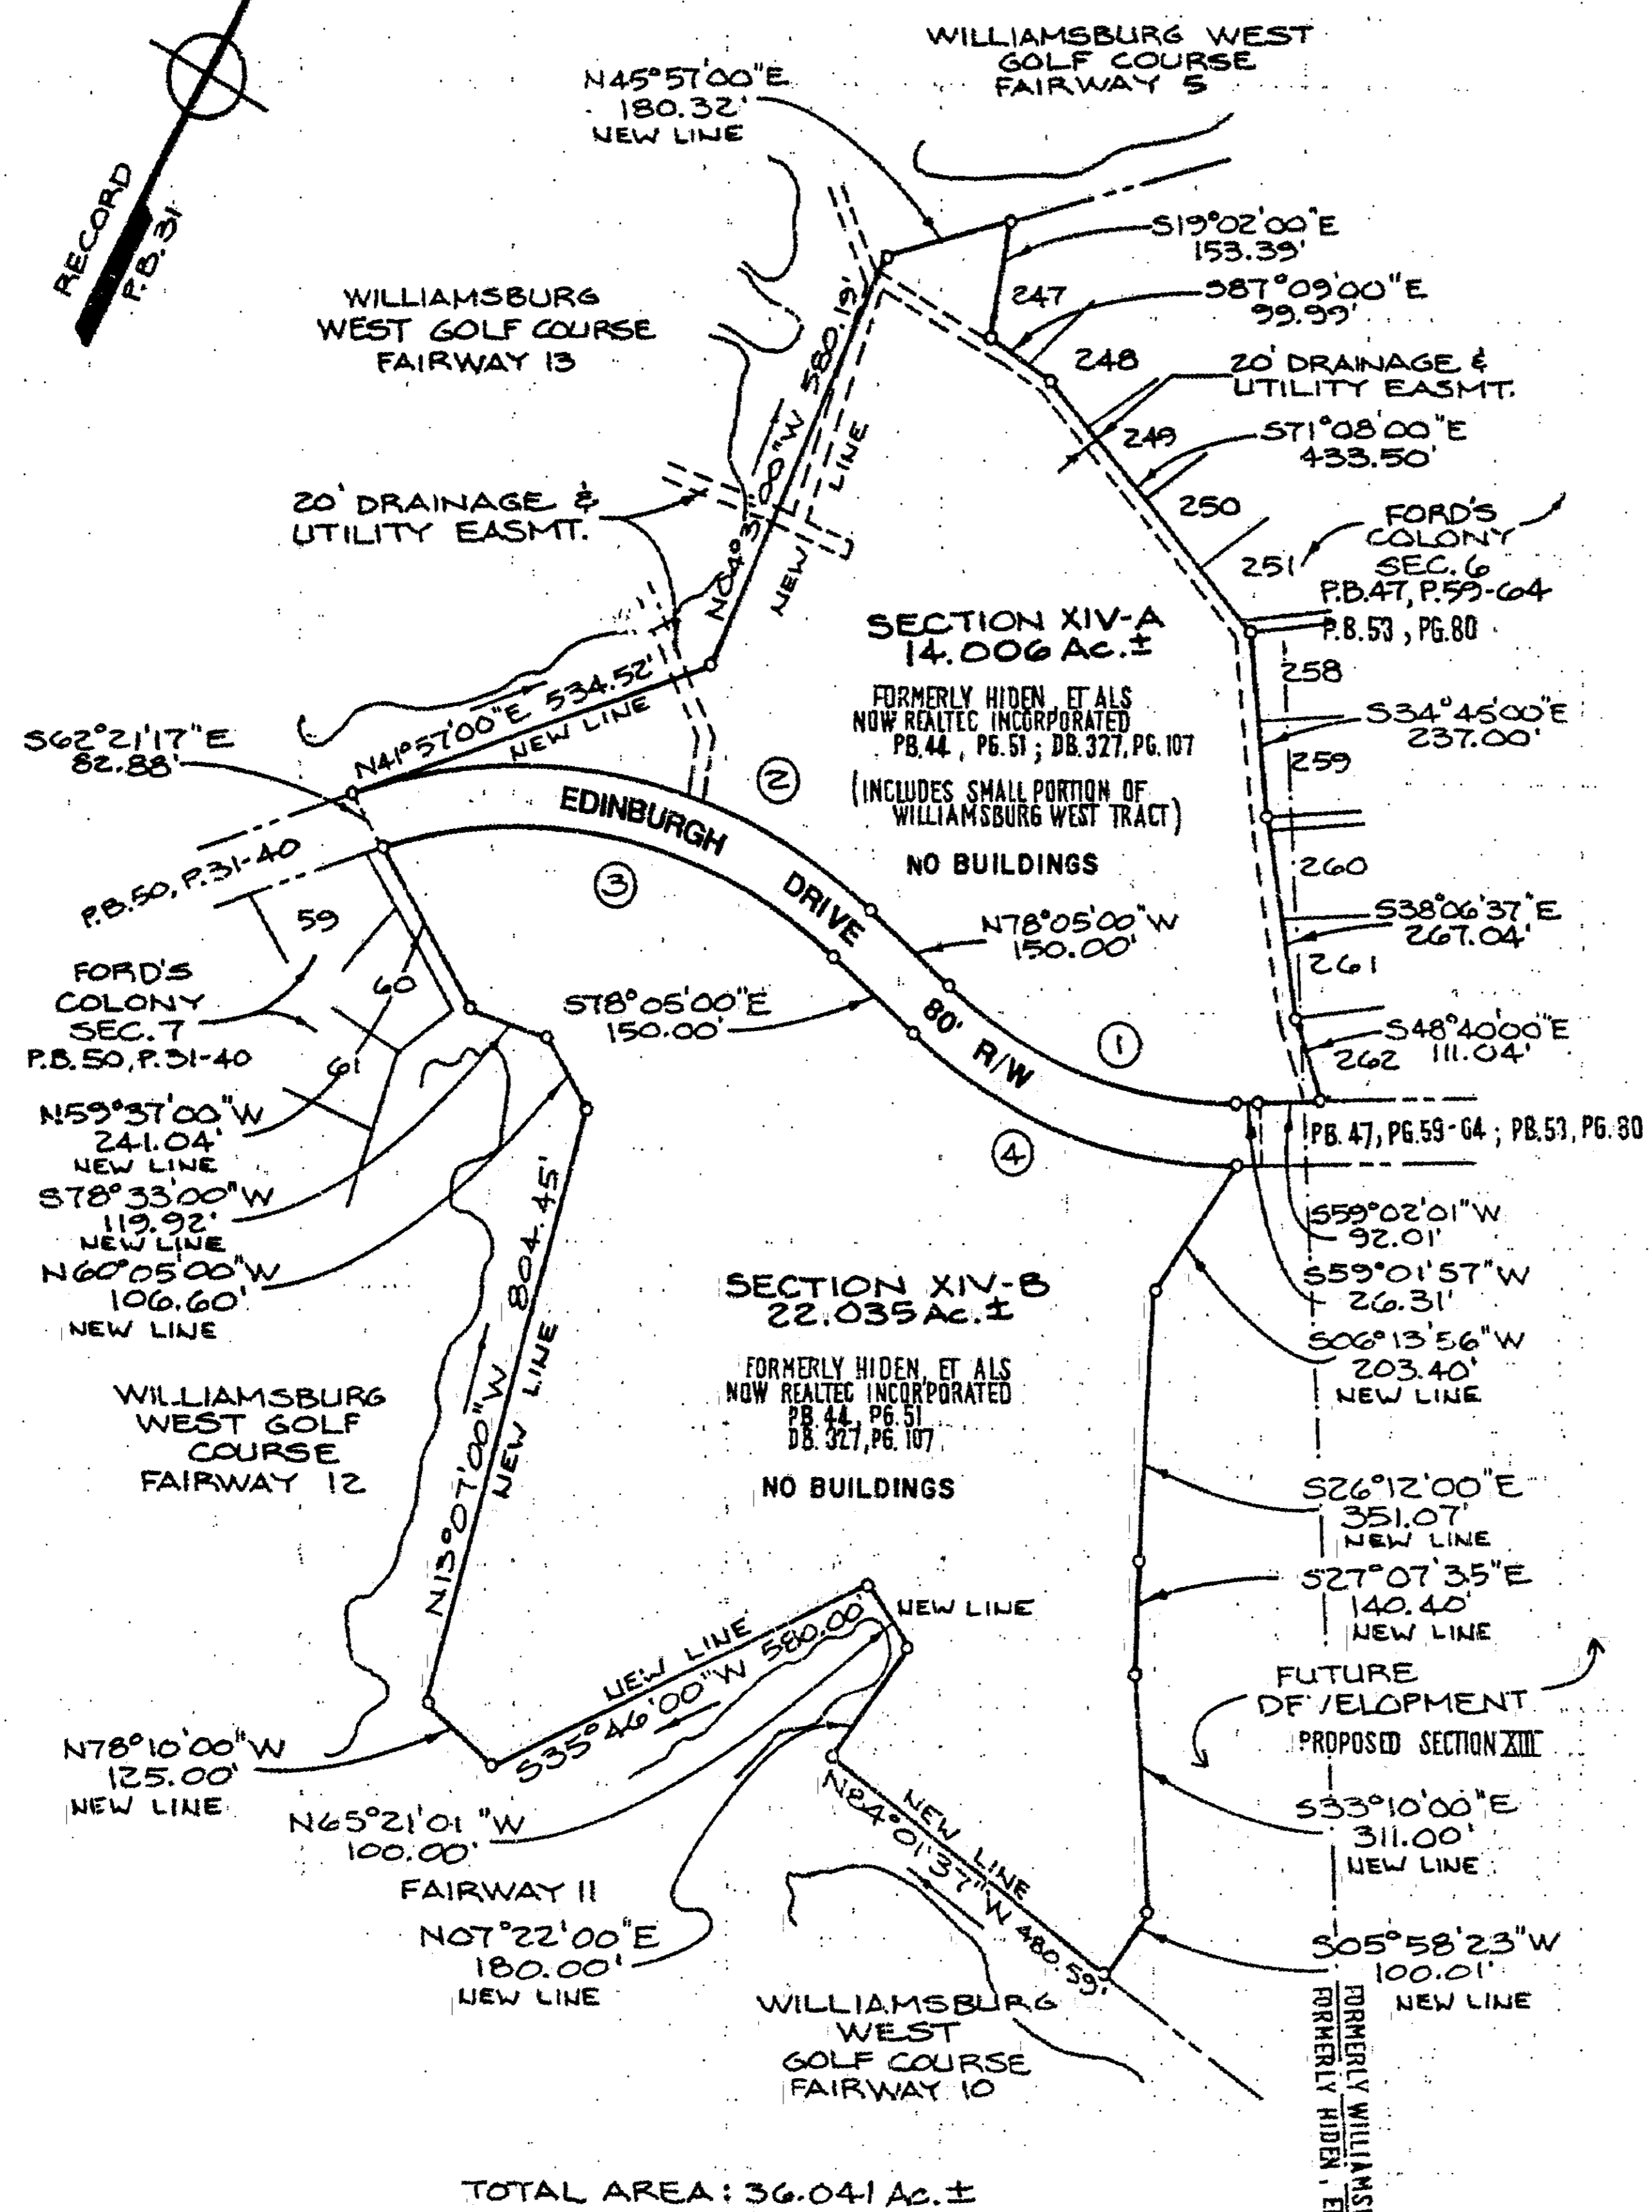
RECORD
P.B. 31

WILLIAMSBURG WEST
GOLF COURSE
FAIRWAY 5

N45°57'00"E
180.32'
NEW LINE

S19°02'00"E
153.39'

247

S87°09'00"E
99.99'

248

20' DRAINAGE &
UTILITY EASMT.

249

S71°08'00"E
433.50'

250

WILLIAMSBURG
WEST GOLF COURSE
FAIRWAY 13

N40°31'00"W 580.19'
NEW LINE

20' DRAINAGE &
UTILITY EASMT.

FORD'S
COLONY
SEC. 6
P.B. 47, P. 59-64
P.B. 53, PG. 80

251

SECTION XIV-A
14.006 Ac. ±

FORMERLY HIDEN, ET ALS
NOW REALTEC INCORPORATED
PB. 44, PG. 51; DB. 327, PG. 107

(INCLUDES SMALL PORTION OF
WILLIAMSBURG WEST TRACT)

NO BUILDINGS

258

S34°45'00"E
237.00'

259

260

S38°06'37"E
267.04'

261

S48°40'00"E
111.04'

262

N41°57'00"E 534.52'
NEW LINE

S62°21'17"E
82.88'

②

EDINBURGH
DRIVE
80' R/W

③

①

④

P.B. 50, P. 31-40

59

60

61

FORD'S
COLONY
SEC. 7
P.B. 50, P. 31-40

N78°05'00"W
150.00'

S78°05'00"E
150.00'

N59°37'00"W
241.04'
NEW LINE

S78°33'00"W
119.92'
NEW LINE

N60°05'00"W
106.60'
NEW LINE

PB. 47, PG. 59-64; PB. 53, PG. 80

S59°02'01"W
92.01'

S59°01'57"W
26.31'

S06°13'56"W
203.40'
NEW LINE

SECTION XIV-B
22.035 Ac. ±

FORMERLY HIDEN, ET ALS
NOW REALTEC INCORPORATED
PB. 44, PG. 51
DB. 327, PG. 107

NO BUILDINGS

N13°07'00"W 804.45'
NEW LINE

WILLIAMSBURG
WEST GOLF
COURSE
FAIRWAY 12

S26°12'00"E
351.07'
NEW LINE

S27°07'35"E
140.40'
NEW LINE

NEW LINE

NEW LINE
S35°46'00"W 580.00'

FUTURE
DEVELOPMENT
PROPOSED SECTION XIII

N78°10'00"W
125.00'
NEW LINE

N65°21'01"W
100.00'

FAIRWAY 11

N84°01'37"W 480.59'
NEW LINE

S33°10'00"E
311.00'
NEW LINE

N07°22'00"E
180.00'
NEW LINE

S05°58'23"W
100.01'
NEW LINE

WILLIAMSBURG
WEST
GOLF COURSE
FAIRWAY 10

FORMERLY WILLIAMS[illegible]
FORMERLY HIDEN, E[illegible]

TOTAL AREA: 36.041 Ac. ±